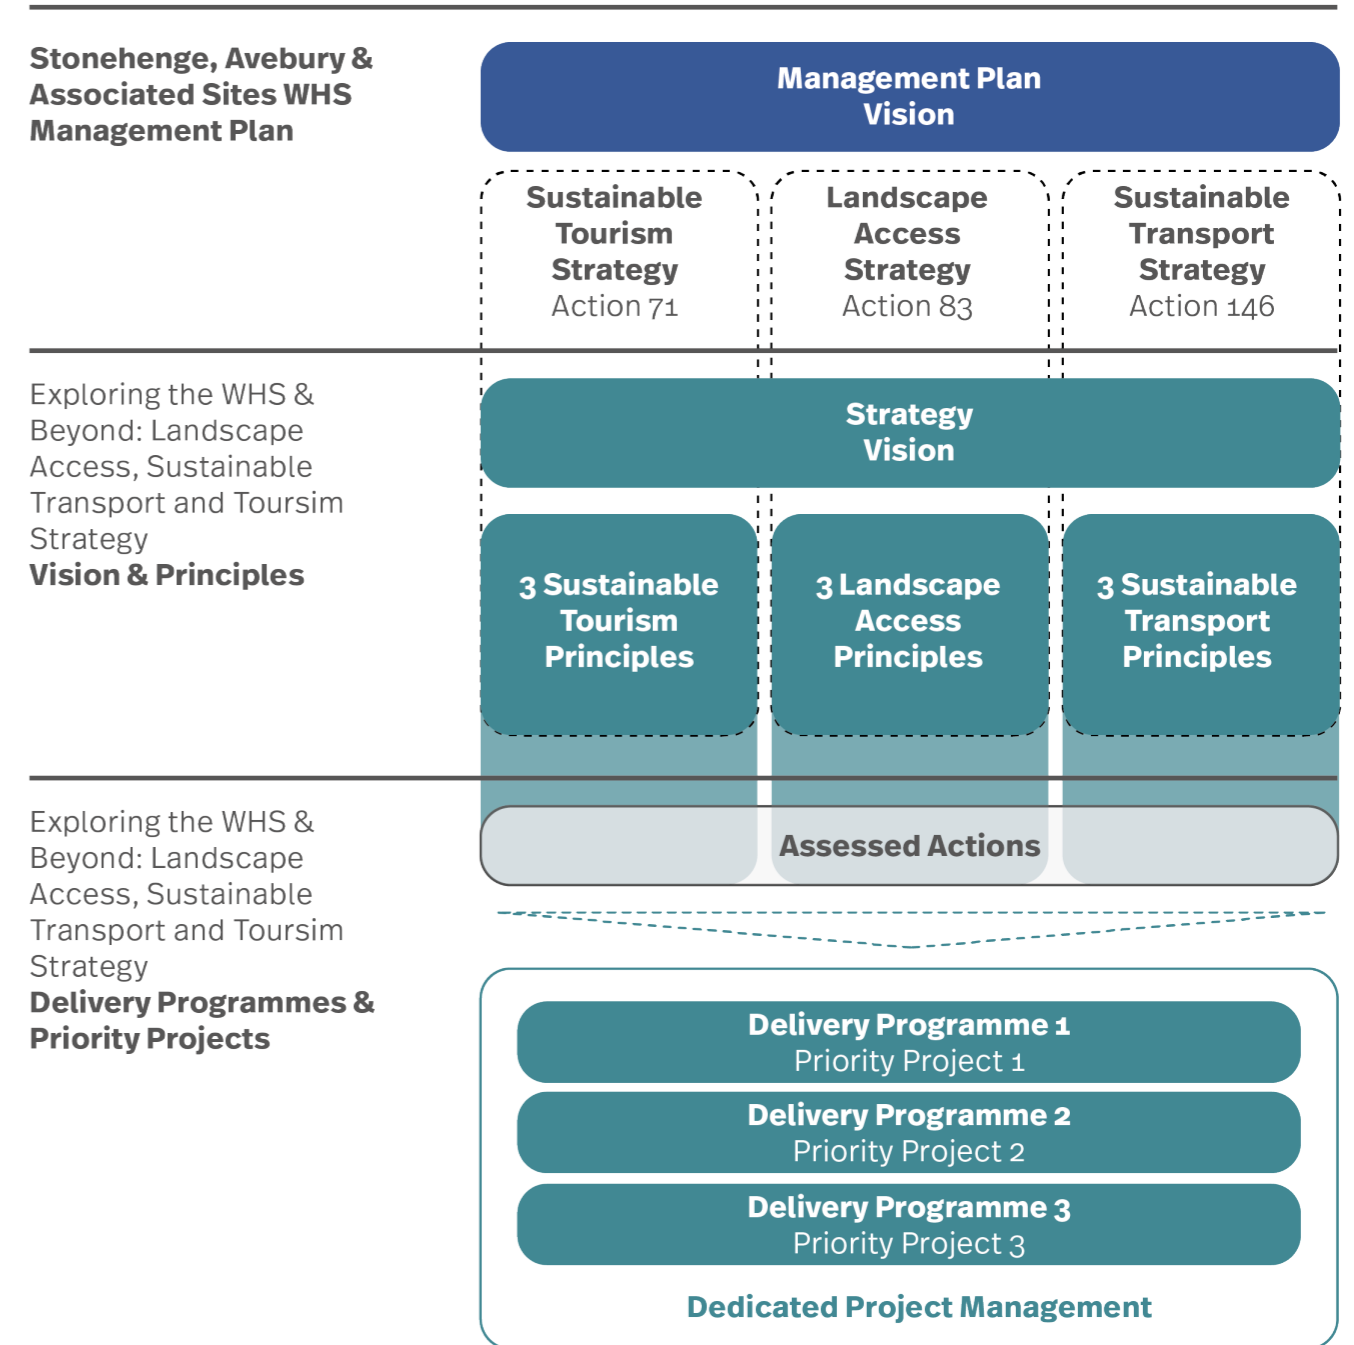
Stonehenge, Avebury & Associated Sites WHS Management Plan

Management Plan Vision

Sustainable Tourism Strategy
Action 71

Landscape Access Strategy
Action 83

Sustainable Transport Strategy
Action 146

Exploring the WHS & Beyond: Landscape Access, Sustainable Transport and Toursim Strategy
Vision & Principles

Strategy Vision

3 Sustainable Tourism Principles

3 Landscape Access Principles

3 Sustainable Transport Principles

Exploring the WHS & Beyond: Landscape Access, Sustainable Transport and Toursim Strategy
Delivery Programmes & Priority Projects

Assessed Actions

Delivery Programme 1
Priority Project 1

Delivery Programme 2
Priority Project 2

Delivery Programme 3
Priority Project 3

Dedicated Project Management